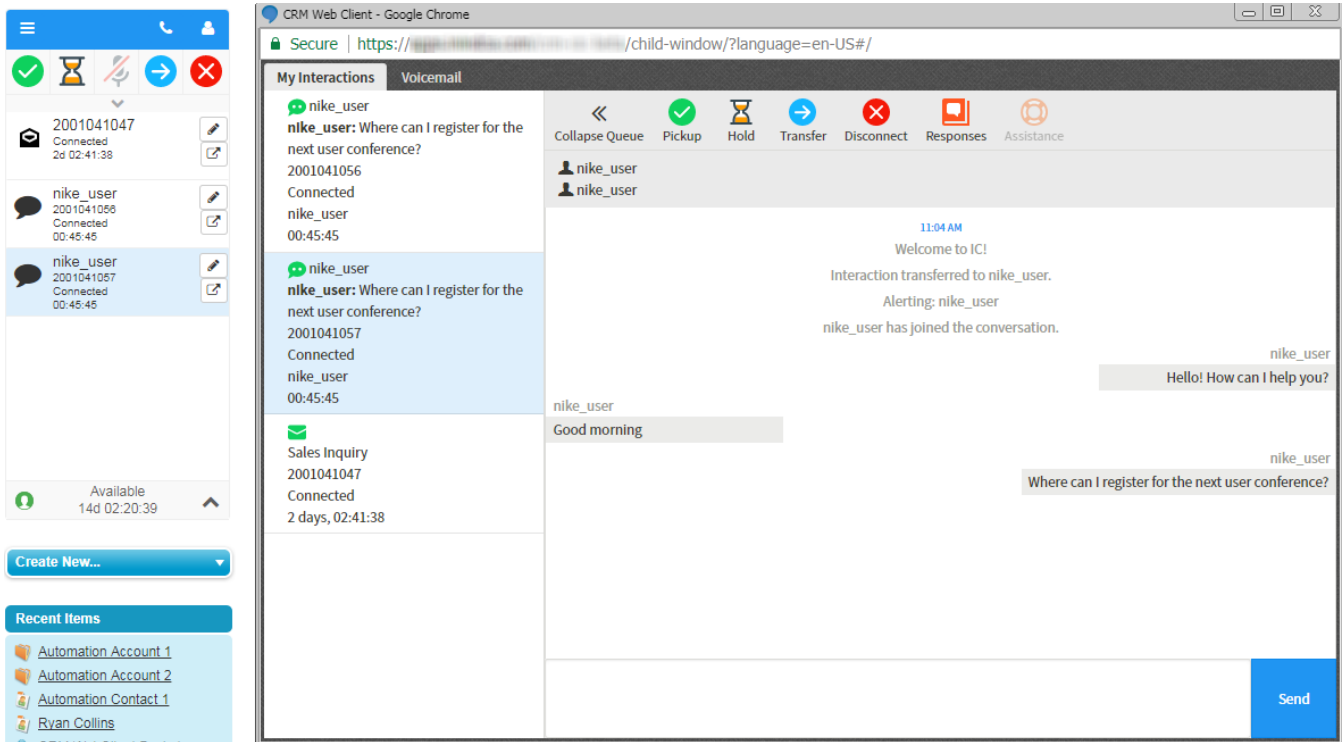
2001041047
Connected
2d 02:41:38

nike_user
2001041056
Connected
00:45:45

nike_user
2001041057
Connected
00:45:45

Available
14d 02:20:39

Create New...

Recent Items
Automation Account 1
Automation Account 2
Automation Contact 1
Ryan Collins
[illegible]

CRM Web Client - Google Chrome

Secure | https://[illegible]/child-window/?language=en-US#/

My Interactions
Voicemail

nike_user
nike_user: Where can I register for the next user conference?
2001041056
Connected
nike_user
00:45:45

nike_user
nike_user: Where can I register for the next user conference?
2001041057
Connected
nike_user
00:45:45

Sales Inquiry
2001041047
Connected
2 days, 02:41:38

Collapse Queue
Pickup
Hold
Transfer
Disconnect
Responses
Assistance

nike_user
nike_user

11:04 AM
Welcome to IC!
Interaction transferred to nike_user.
Alerting: nike_user
nike_user has joined the conversation.

nike_user
Hello! How can I help you?

nike_user
Good morning

nike_user
Where can I register for the next user conference?

Send